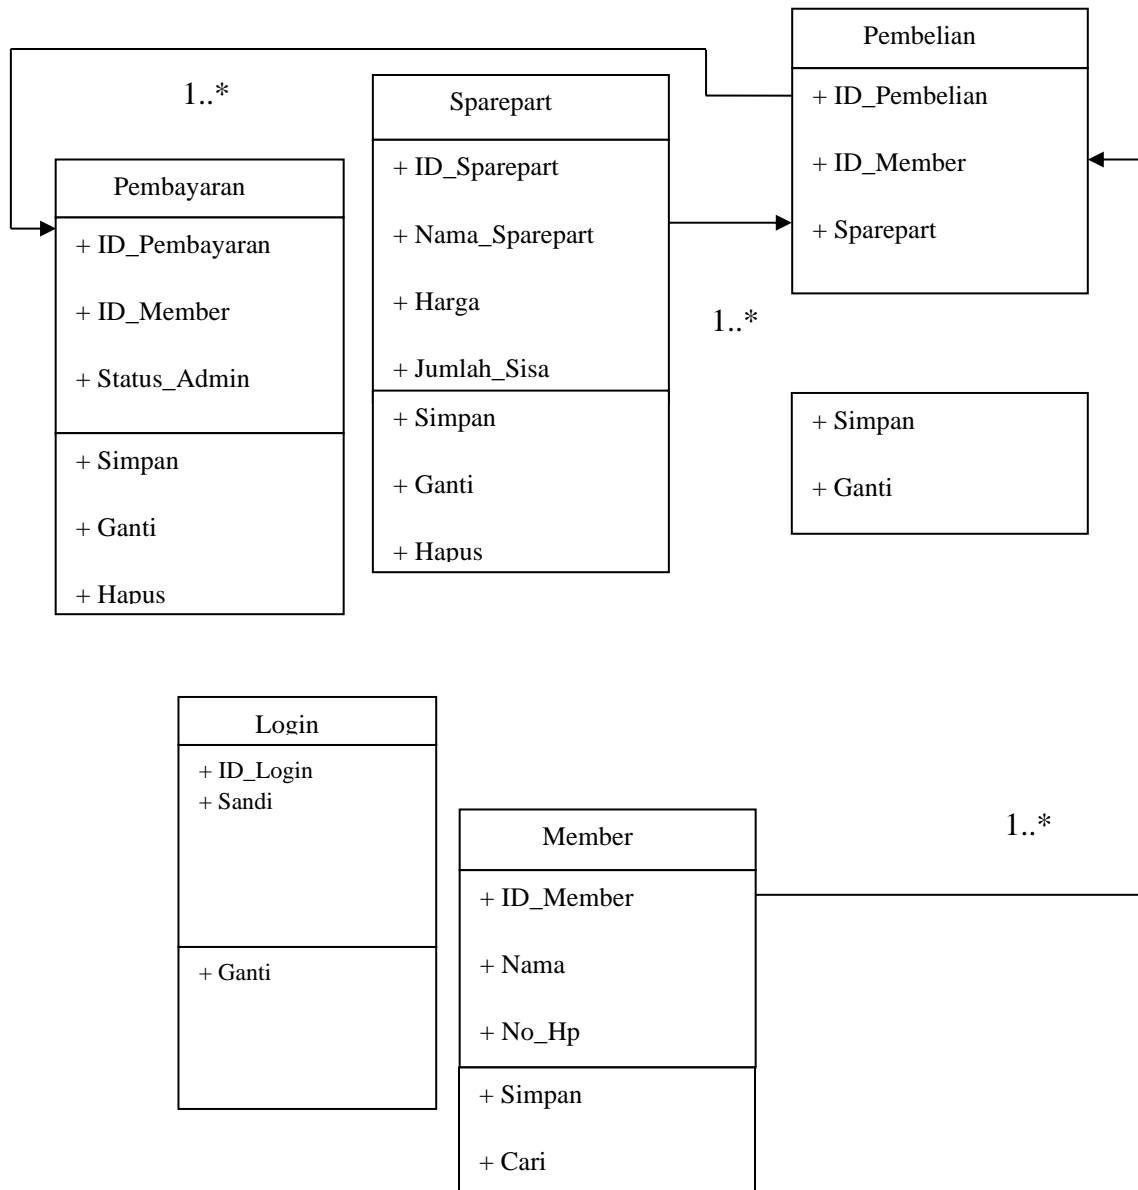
Pembelian

+ ID_Pembelian

+ ID_Member

+ Sparepart

1..*

Sparepart

+ ID_Sparepart

+ Nama_Sparepart

+ Harga

+ Jumlah_Sisa

+ Simpan

+ Ganti

+ Hapus

Pembayaran

+ ID_Pembayaran

+ ID_Member

+ Status_Admin

+ Simpan

+ Ganti

+ Hapus

1..*

+ Simpan

+ Ganti

Login

+ ID_Login
+ Sandi

+ Ganti

Member

+ ID_Member

+ Nama

+ No_Hp

+ Simpan

+ Cari

1..*